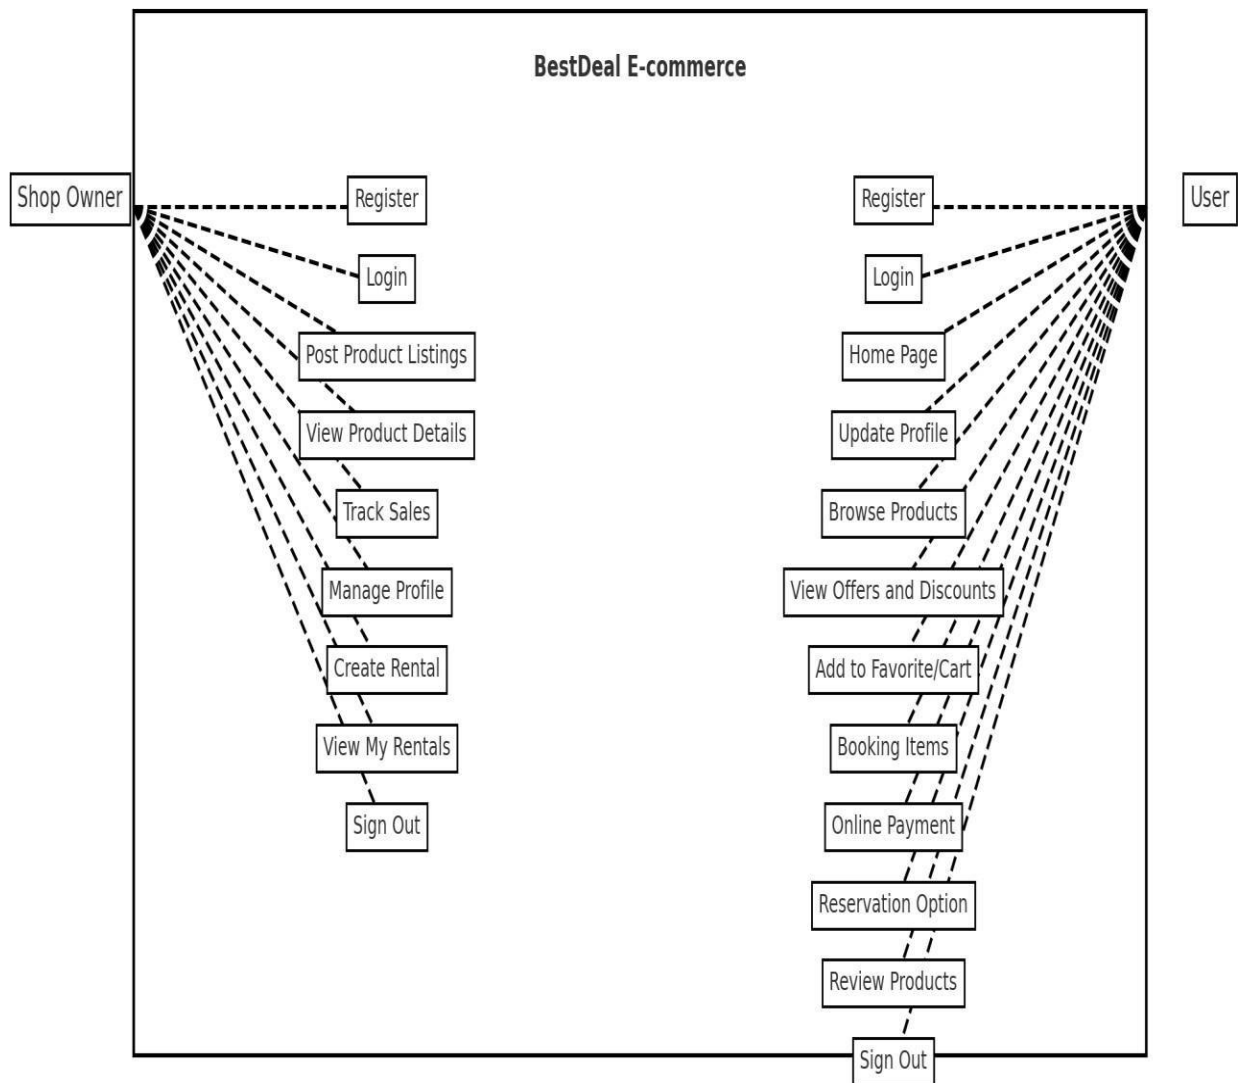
BestDeal E-commerce

Shop Owner

Register

Login

Post Product Listings

View Product Details

Track Sales

Manage Profile

Create Rental

View My Rentals

Sign Out

User

Register

Login

Home Page

Update Profile

Browse Products

View Offers and Discounts

Add to Favorite/Cart

Booking Items

Online Payment

Reservation Option

Review Products

Sign Out